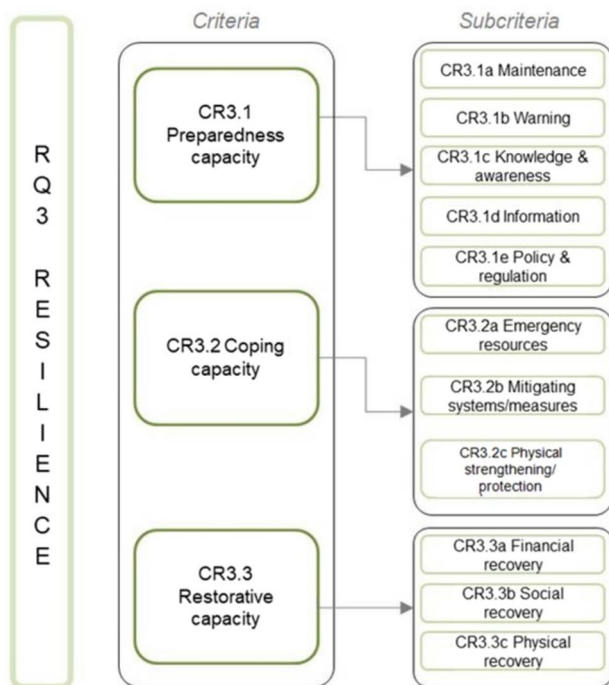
RQ3 RESILIENCE

Criteria

Subcriteria

CR3.1 Preparedness capacity

CR3.1a Maintenance

CR3.1b Warning

CR3.1c Knowledge & awareness

CR3.1d Information

CR3.1e Policy & regulation

CR3.2 Coping capacity

CR3.2a Emergency resources

CR3.2b Mitigating systems/measures

CR3.2c Physical strengthening/ protection

CR3.3 Restorative capacity

CR3.3a Financial recovery

CR3.3b Social recovery

CR3.3c Physical recovery